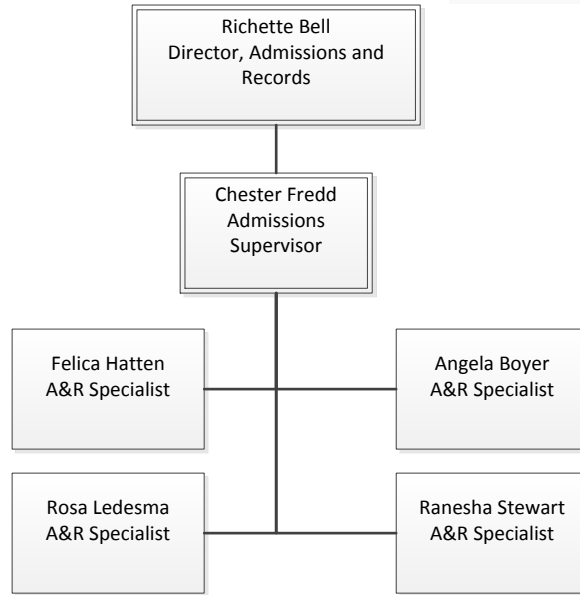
Richette Bell
Director, Admissions and Records

Chester Fredd
Admissions Supervisor

Felica Hatten
A&R Specialist

Angela Boyer
A&R Specialist

Rosa Ledesma
A&R Specialist

Ranesha Stewart
A&R Specialist